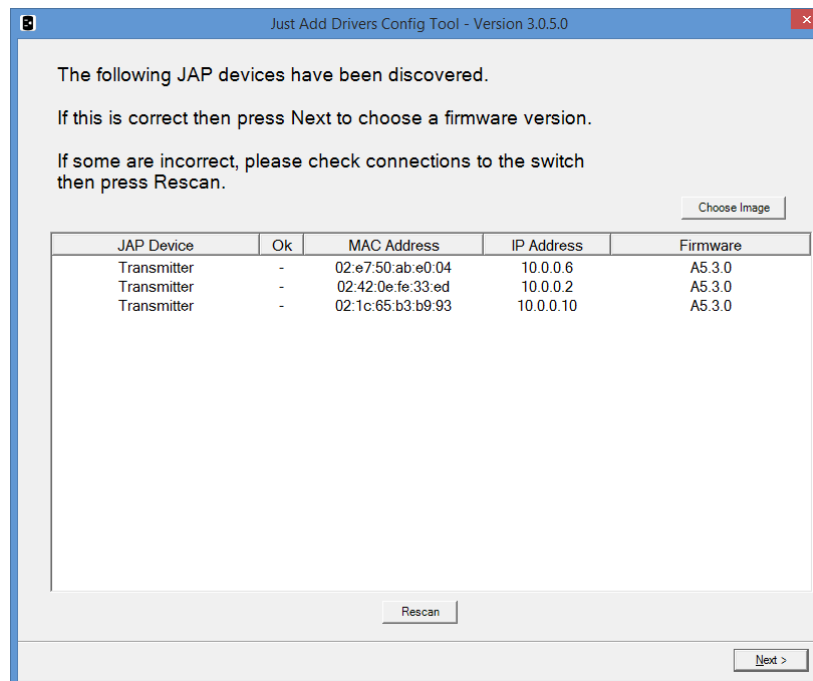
Just Add Drivers Config Tool - Version 3.0.5.0

The following JAP devices have been discovered.

If this is correct then press Next to choose a firmware version.

If some are incorrect, please check connections to the switch then press Rescan.

Choose Image

| JAP Device | Ok | MAC Address | IP Address | Firmware |
|---|---|---|---|---|
| Transmitter | - | 02:e7:50:ab:e0:04 | 10.0.0.6 | A5.3.0 |
| Transmitter | - | 02:42:0e:fe:33:ed | 10.0.0.2 | A5.3.0 |
| Transmitter | - | 02:1c:65:b3:b9:93 | 10.0.0.10 | A5.3.0 |

Rescan

Next >